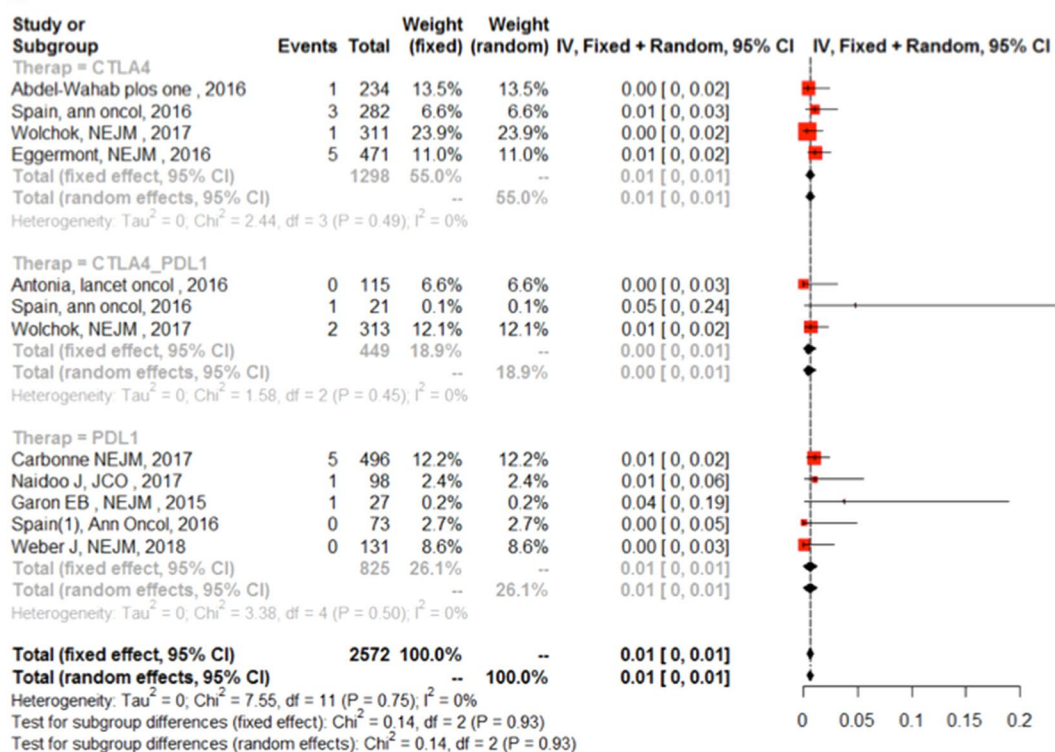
| Study or Subgroup | Events | Total | Weight (fixed) | Weight (random) | IV, Fixed + Random, 95% CI |
|---|---|---|---|---|---|
| Therap = CTLA4 | | | | | |
| Abdel-Wahab plos one , 2016 | 1 | 234 | 13.5% | 13.5% | 0.00 [0, 0.02] |
| Spain, ann oncol, 2016 | 3 | 282 | 6.6% | 6.6% | 0.01 [0, 0.03] |
| Wolchok, NEJM , 2017 | 1 | 311 | 23.9% | 23.9% | 0.00 [0, 0.02] |
| Eggermont, NEJM , 2016 | 5 | 471 | 11.0% | 11.0% | 0.01 [0, 0.02] |
| Total (fixed effect, 95% CI) | | 1298 | 55.0% | -- | 0.01 [0, 0.01] |
| Total (random effects, 95% CI) | | | -- | 55.0% | 0.01 [0, 0.01] |
| Heterogeneity: Tau$^2$ = 0; Chi$^2$ = 2.44, df = 3 (P = 0.49); I$^2$ = 0% | | | | | |
| Therap = CTLA4_PDL1 | | | | | |
| Antonia, lancet oncol , 2016 | 0 | 115 | 6.6% | 6.6% | 0.00 [0, 0.03] |
| Spain, ann oncol, 2016 | 1 | 21 | 0.1% | 0.1% | 0.05 [0, 0.24] |
| Wolchok, NEJM , 2017 | 2 | 313 | 12.1% | 12.1% | 0.01 [0, 0.02] |
| Total (fixed effect, 95% CI) | | 449 | 18.9% | -- | 0.00 [0, 0.01] |
| Total (random effects, 95% CI) | | | -- | 18.9% | 0.00 [0, 0.01] |
| Heterogeneity: Tau$^2$ = 0; Chi$^2$ = 1.58, df = 2 (P = 0.45); I$^2$ = 0% | | | | | |
| Therap = PDL1 | | | | | |
| Carbonne NEJM, 2017 | 5 | 496 | 12.2% | 12.2% | 0.01 [0, 0.02] |
| Naidoo J, JCO , 2017 | 1 | 98 | 2.4% | 2.4% | 0.01 [0, 0.06] |
| Garon EB , NEJM , 2015 | 1 | 27 | 0.2% | 0.2% | 0.04 [0, 0.19] |
| Spain(1), Ann Oncol, 2016 | 0 | 73 | 2.7% | 2.7% | 0.00 [0, 0.05] |
| Weber J, NEJM, 2018 | 0 | 131 | 8.6% | 8.6% | 0.00 [0, 0.03] |
| Total (fixed effect, 95% CI) | | 825 | 26.1% | -- | 0.01 [0, 0.01] |
| Total (random effects, 95% CI) | | | -- | 26.1% | 0.01 [0, 0.01] |
| Heterogeneity: Tau$^2$ = 0; Chi$^2$ = 3.38, df = 4 (P = 0.50); I$^2$ = 0% | | | | | |
| Total (fixed effect, 95% CI) | | 2572 | 100.0% | -- | 0.01 [0, 0.01] |
| Total (random effects, 95% CI) | | | -- | 100.0% | 0.01 [0, 0.01] |

Heterogeneity: Tau$^2$ = 0; Chi$^2$ = 7.55, df = 11 (P = 0.75); I$^2$ = 0%
Test for subgroup differences (fixed effect): Chi$^2$ = 0.14, df = 2 (P = 0.93)
Test for subgroup differences (random effects): Chi$^2$ = 0.14, df = 2 (P = 0.93)

IV, Fixed + Random, 95% CI

0 0.05 0.1 0.15 0.2